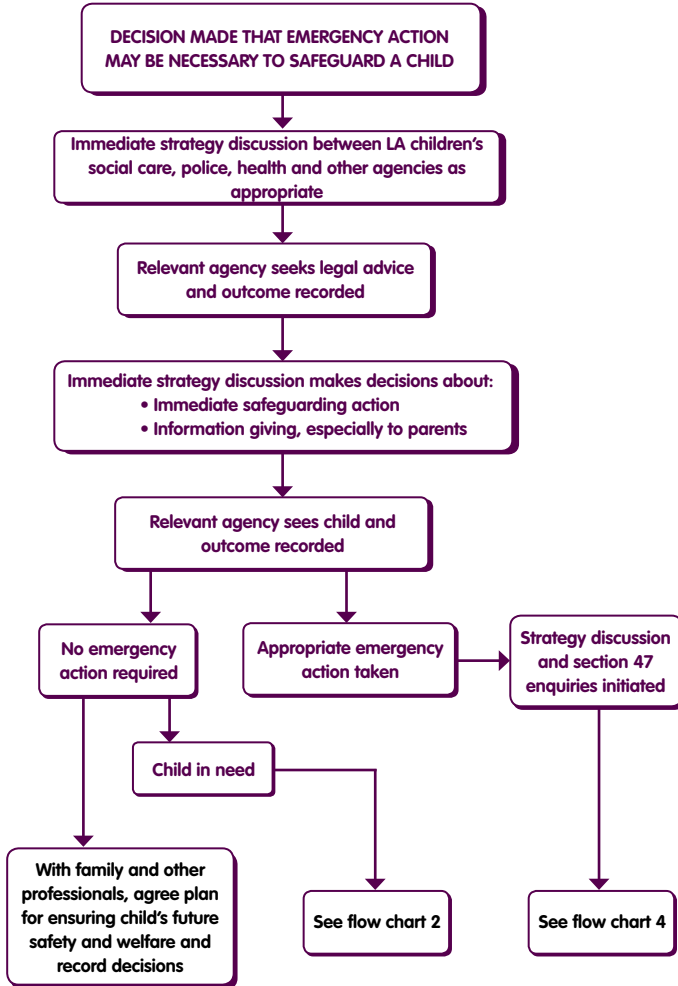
DECISION MADE THAT EMERGENCY ACTION MAY BE NECESSARY TO SAFEGUARD A CHILD

Immediate strategy discussion between LA children's social care, police, health and other agencies as appropriate

Relevant agency seeks legal advice and outcome recorded

Immediate strategy discussion makes decisions about:
• Immediate safeguarding action
• Information giving, especially to parents

Relevant agency sees child and outcome recorded

No emergency action required

Appropriate emergency action taken

Strategy discussion and section 47 enquiries initiated

Child in need

With family and other professionals, agree plan for ensuring child's future safety and welfare and record decisions

See flow chart 2

See flow chart 4